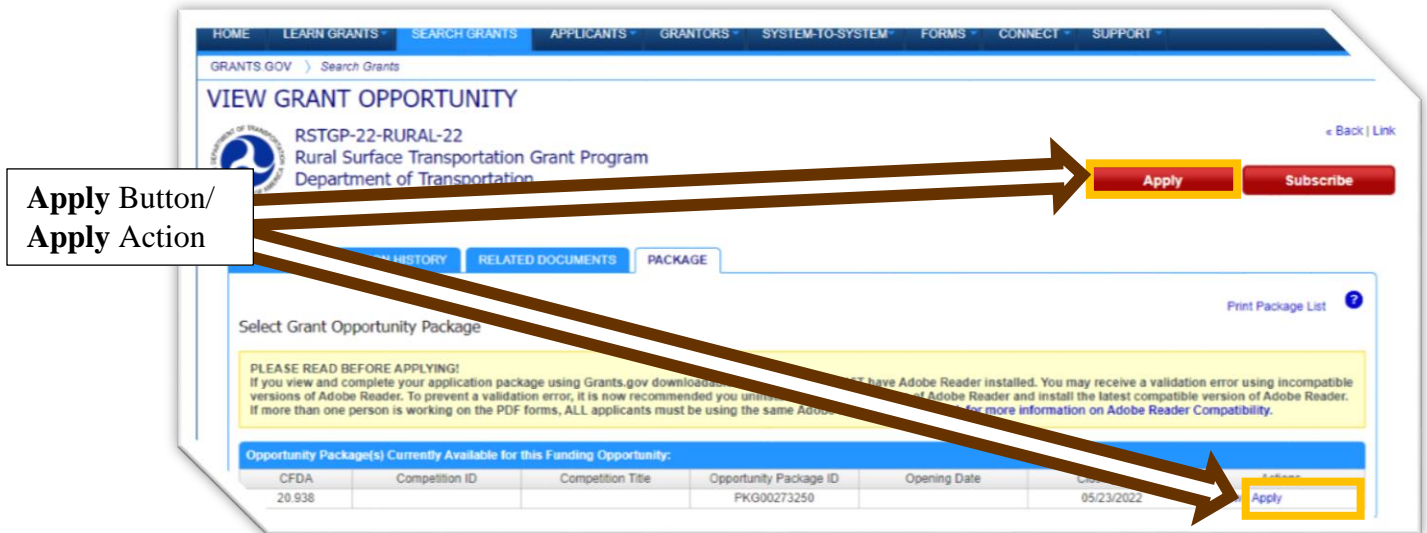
HOME LEARN GRANTS SEARCH GRANTS APPLICANTS GRANTORS SYSTEM-TO-SYSTEM FORMS CONNECT SUPPORT

GRANTS.GOV 〉 Search Grants

VIEW GRANT OPPORTUNITY

RSTGP-22-RURAL-22
Rural Surface Transportation Grant Program
Department of Transportation

« Back | Link

Apply Subscribe

**Apply** Button/
**Apply** Action

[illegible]N HISTORY RELATED DOCUMENTS PACKAGE

Print Package List ?

Select Grant Opportunity Package

PLEASE READ BEFORE APPLYING!
If you view and complete your application package using Grants.gov downloada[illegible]ST have Adobe Reader installed. You may receive a validation error using incompatible versions of Adobe Reader. To prevent a validation error, it is now recommended you unin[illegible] of Adobe Reader and install the latest compatible version of Adobe Reader. If more than one person is working on the PDF forms, ALL applicants must be using the same Adob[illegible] for more information on Adobe Reader Compatibility.

Opportunity Package(s) Currently Available for this Funding Opportunity:

| CFDA | Competition ID | Competition Title | Opportunity Package ID | Opening Date | Clo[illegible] | Actions |
|---|---|---|---|---|---|---|
| 20.938 | | | PKG00273250 | | 05/23/2022 | Apply |